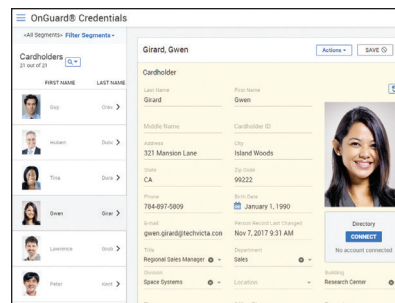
OnGuard® Credentials

<All Segments> Filter Segments

Cardholders
21 out of 21

FIRST NAME LAST NAME

Guy Grev
Hubert Duc
Tina Duck
Gwen Girar
Lawrence Grob
Peter Kent

Girard, Gwen

Actions SAVE

Cardholder

Last Name
Girard

First Name
Gwen

Middle Name

Cardholder ID

Address
321 Mansion Lane

City
Island Woods

State
CA

Zip Code
99222

Phone
784-697-5809

Birth Date
January 1, 1990

E-mail
gwen.girard@techvicta.com

Person Record Last Changed
Nov 7, 2017 9:31 AM

Title
Regional Sales Manager

Department
Sales

Division
Space Systems

Location

Building
Research Center

Directory
CONNECT
No account connected